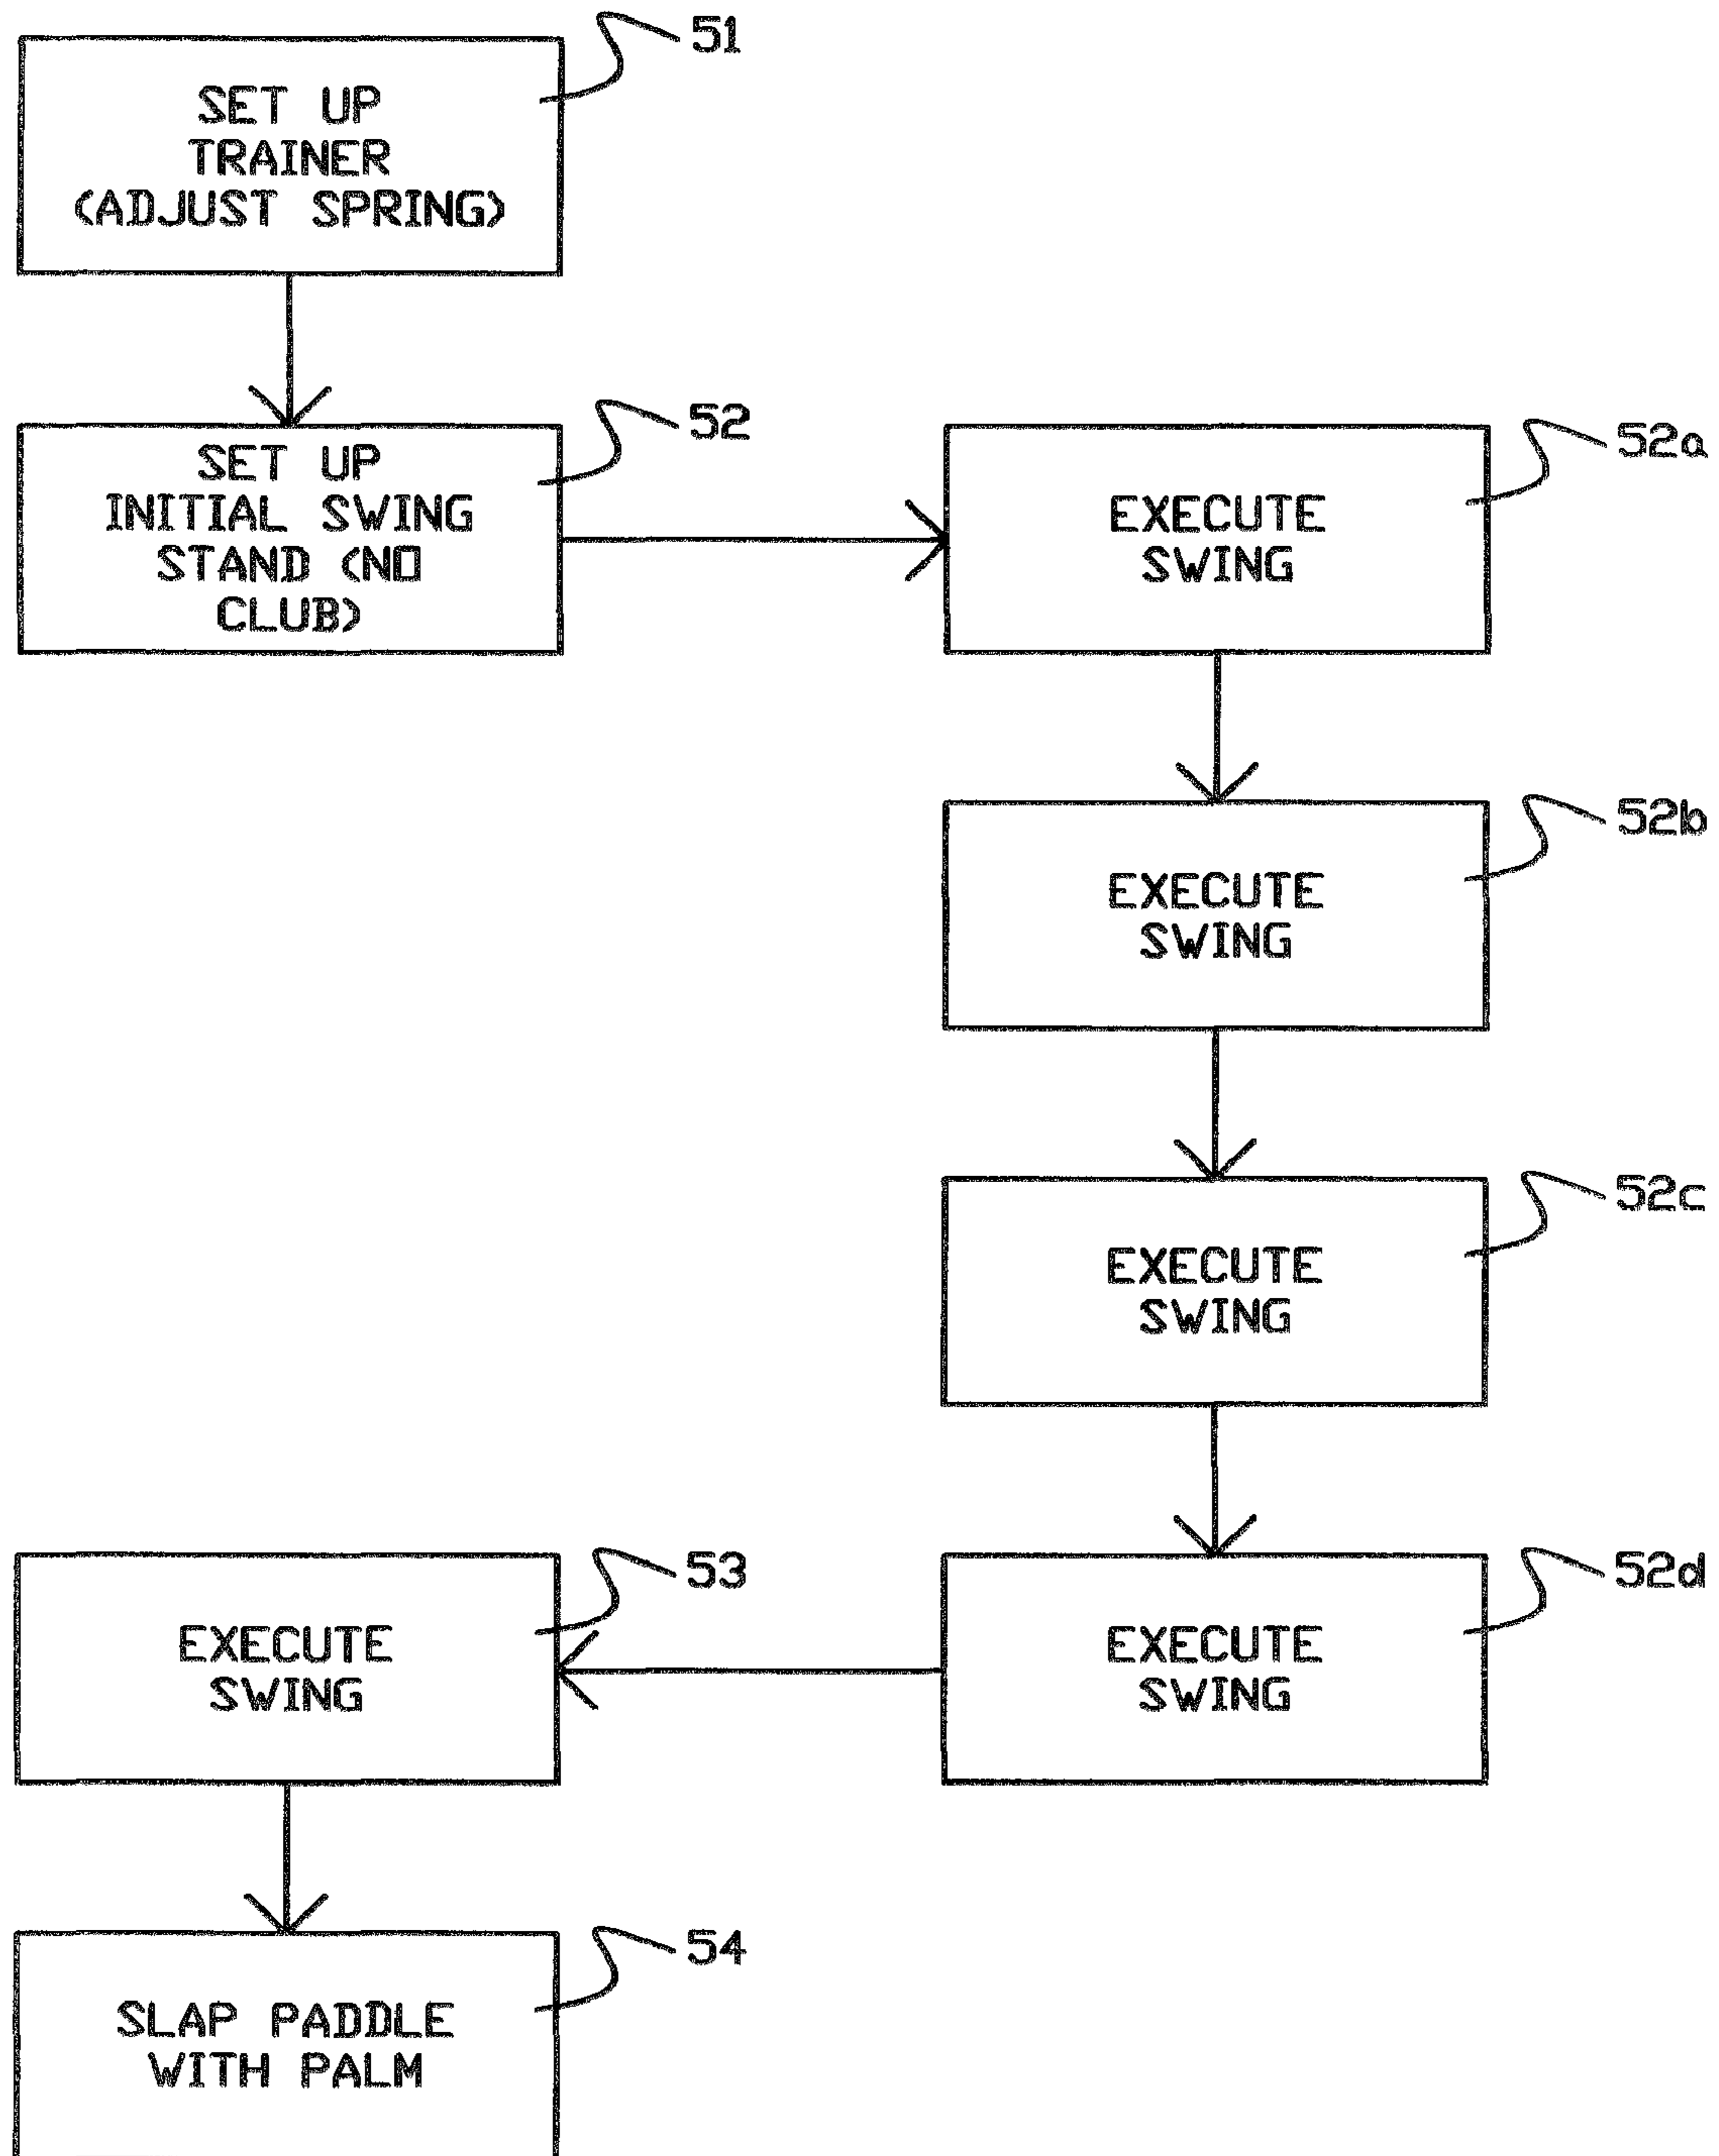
51

SET UP TRAINER (ADJUST SPRING)

52

SET UP INITIAL SWING STAND (NO CLUB)

52a

EXECUTE SWING

52b

EXECUTE SWING

52c

EXECUTE SWING

53

EXECUTE SWING

52d

EXECUTE SWING

54

SLAP PADDLE WITH PALM